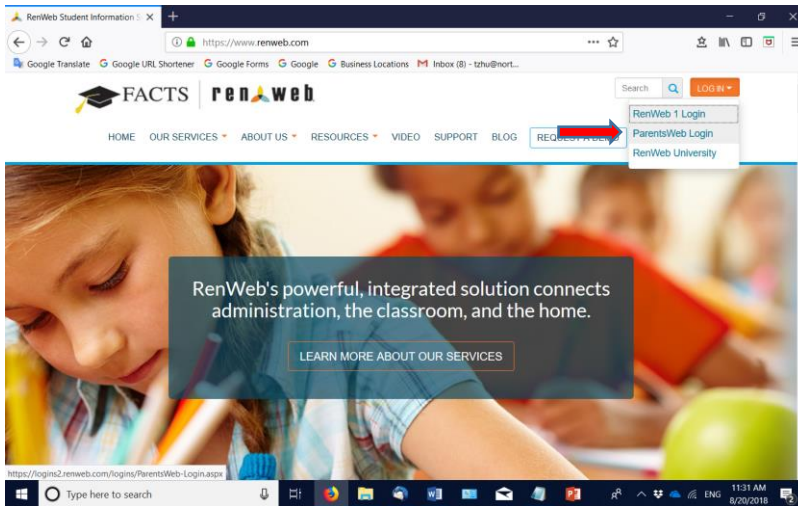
RenWeb Student Information S ×

https://www.renweb.com

Google Translate  Google URL Shortener  Google Forms  Google  Business Locations  Inbox (8) - tzhu@nort...

FACTS | renweb

Search  LOG IN

RenWeb 1 Login
ParentsWeb Login
RenWeb University

HOME  OUR SERVICES  ABOUT US  RESOURCES  VIDEO  SUPPORT  BLOG  REQUEST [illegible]

RenWeb's powerful, integrated solution connects administration, the classroom, and the home.

LEARN MORE ABOUT OUR SERVICES

https://logins2.renweb.com/logins/ParentsWeb-Login.aspx

Type here to search

ENG  11:31 AM 8/20/2018